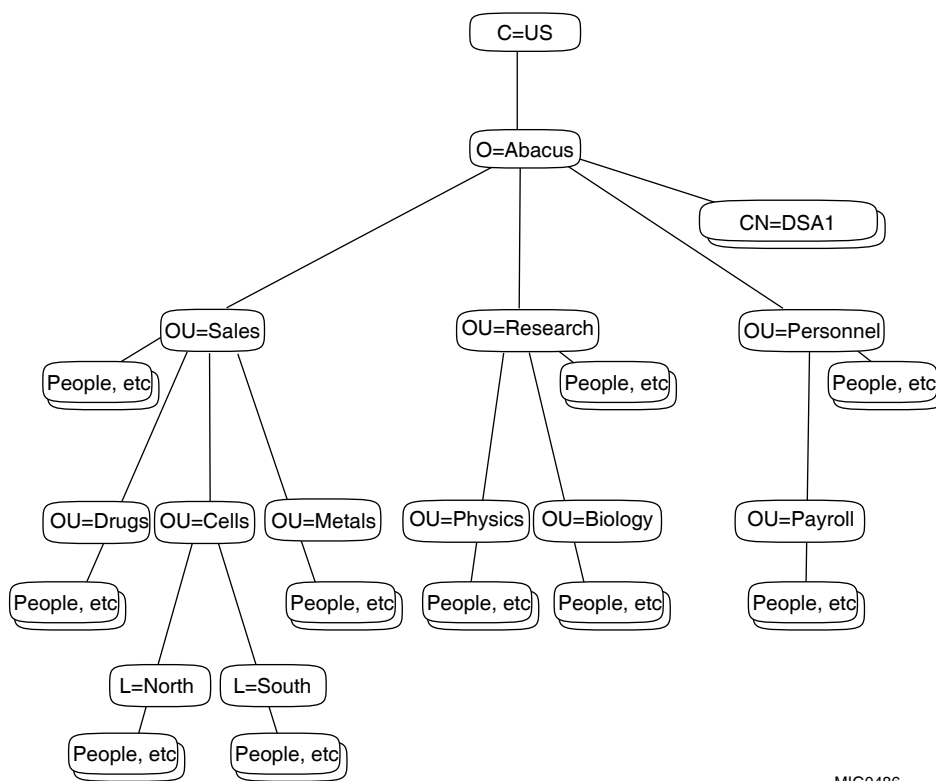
C=US

O=Abacus

CN=DSA1

OU=Sales

OU=Research

OU=Personnel

People, etc

People, etc

People, etc

OU=Drugs

OU=Cells

OU=Metals

OU=Physics

OU=Biology

OU=Payroll

People, etc

People, etc

People, etc

People, etc

People, etc

L=North

L=South

People, etc

People, etc

MIG0486